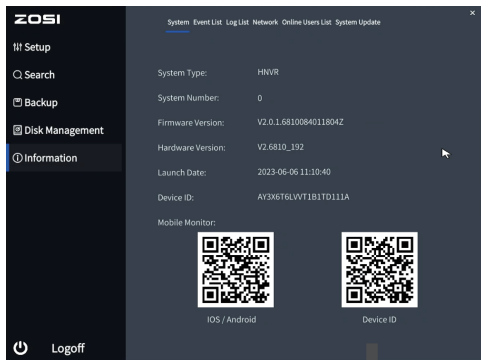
ZOSI

Setup

Search

Backup

Disk Management

Information

Logoff

System Event List Log List Network Online Users List System Update

×

System Type: HNVR

System Number: 0

Firmware Version: V2.0.1.6810084011804Z

Hardware Version: V2.6810_192

Launch Date: 2023-06-06 11:10:40

Device ID: AY3X6T6LVVT1B1TD111A

Mobile Monitor:

IOS / Android

Device ID